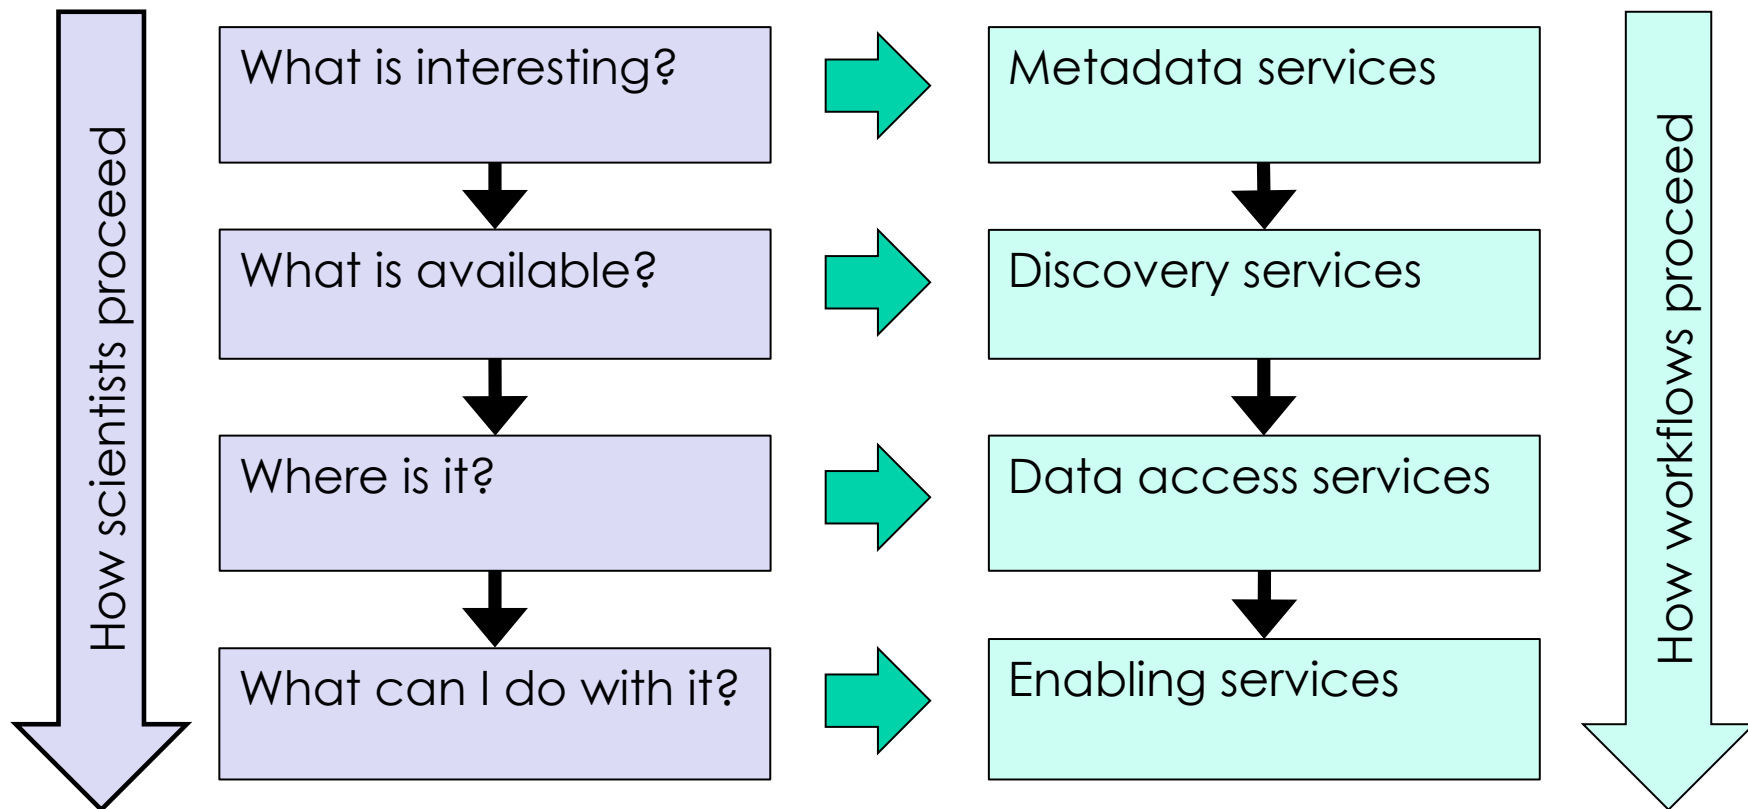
How scientists proceed

What is interesting?

What is available?

Where is it?

What can I do with it?

Metadata services

Discovery services

Data access services

Enabling services

How workflows proceed